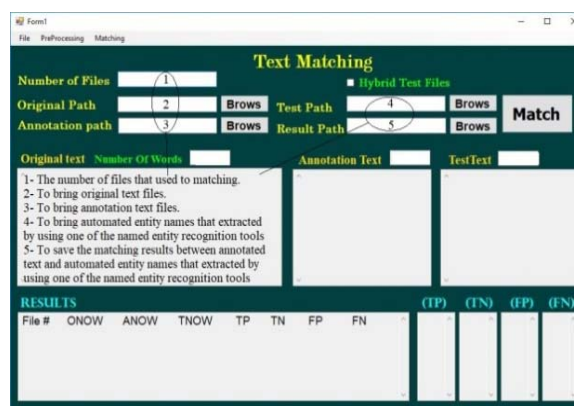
Form1
File PreProcessing Matching

Text Matching

Number of Files 1
Hybrid Test Files
Original Path 2 Brows Test Path 4 Brows Match
Annotation path 3 Brows Result Path 5 Brows

Original text Number Of Words Annotation Text TestText

1- The number of files that used to matching.
2- To bring original text files.
3- To bring annotation text files.
4- To bring automated entity names that extracted by using one of the named entity recognition tools
5- To save the matching results between annotated text and automated entity names that extracted by using one of the named entity recognition tools

RESULTS (TP) (TN) (FP) (FN)

File # ONOW ANOW TNOW TP TN FP FN